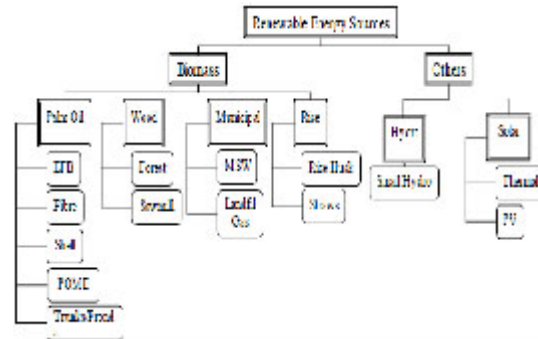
Renewable Energy Sources

Biomass

Others

Palm Oil

EFB

Fibre

Shell

POME

Trunks/Frond

Wood

Forest

Sawmill

Municipal

MSW

Landfill Gas

Rice

Rice Husk

Straws

Hydro

Small Hydro

Solar

Thermal

PV